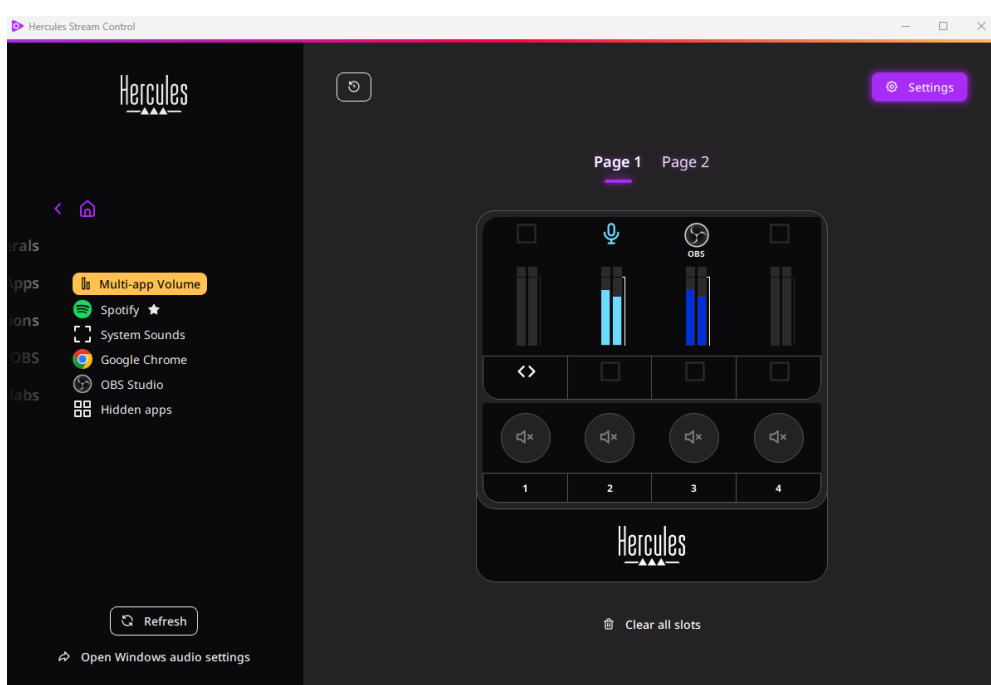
Hercules Stream Control

Hercules

Settings

Page 1 Page 2

erals
Apps
ions
OBS
labs

Multi-app Volume
Spotify
System Sounds
Google Chrome
OBS Studio
Hidden apps

OBS

1 2 3 4

Hercules

Refresh

Open Windows audio settings

Clear all slots